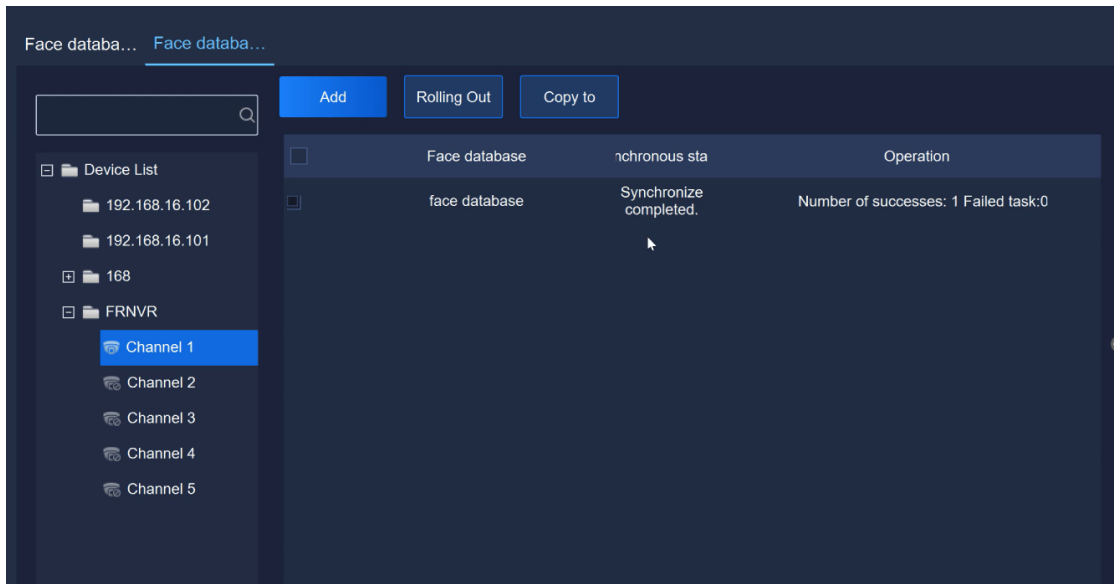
Face databa… Face databa…

Add Rolling Out Copy to

Device List
192.168.16.102
192.168.16.101
168
FRNVR
Channel 1
Channel 2
Channel 3
Channel 4
Channel 5

| | Face database | nchronous sta | Operation |
|---|---|---|---|
| | face database | Synchronize completed. | Number of successes: 1 Failed task:0 |